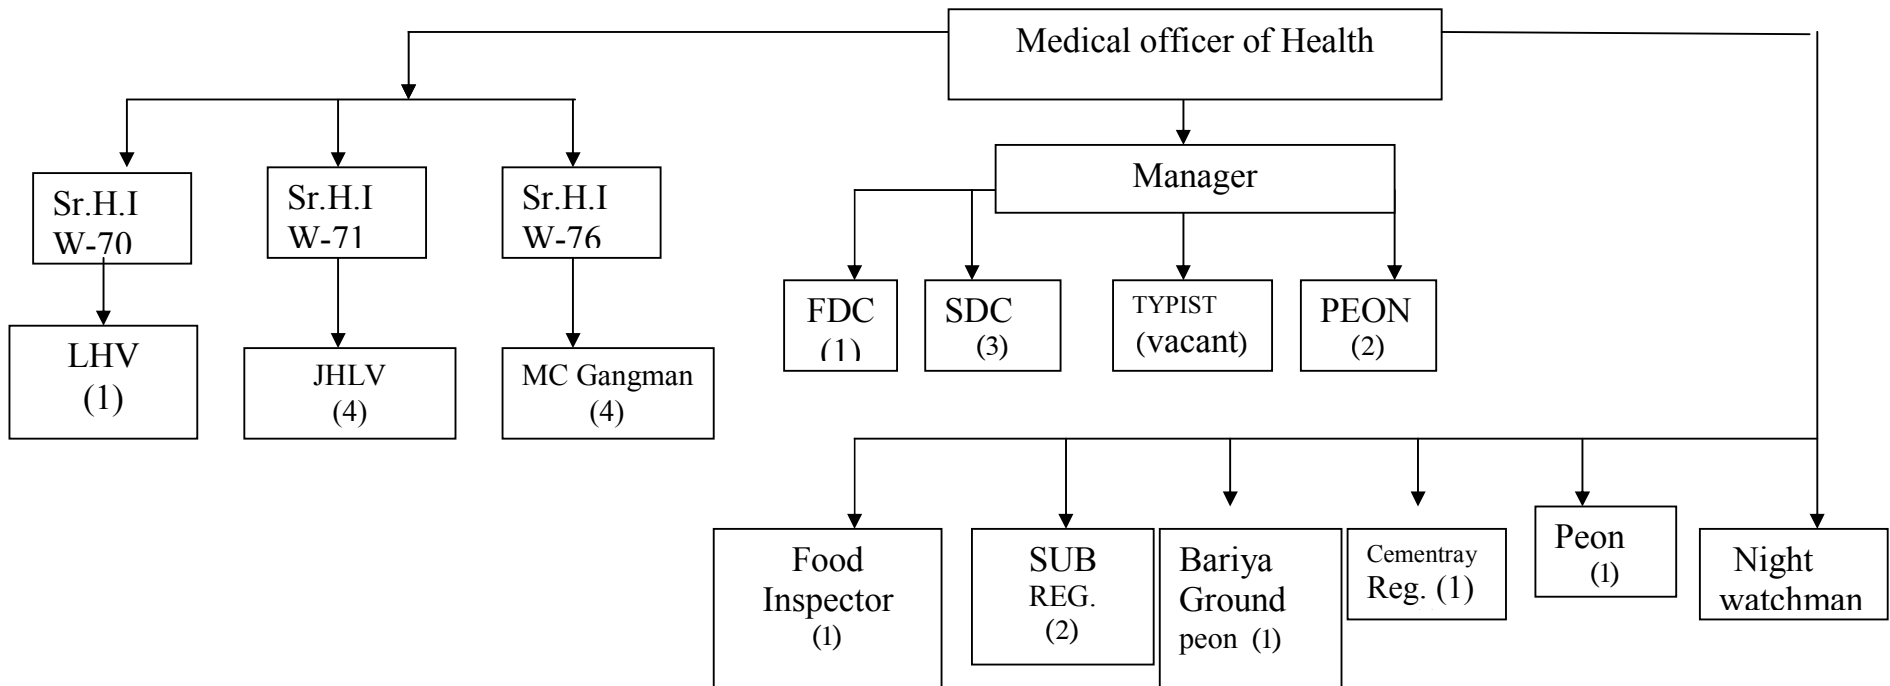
Medical officer of Health

Manager

Sr.H.I W-70

Sr.H.I W-71

Sr.H.I W-76

FDC (1)

SDC (3)

TYPIST (vacant)

PEON (2)

LHV (1)

JHLV (4)

MC Gangman (4)

Food Inspector (1)

SUB REG. (2)

Bariya Ground peon (1)

Cementray Reg. (1)

Peon (1)

Night watchman